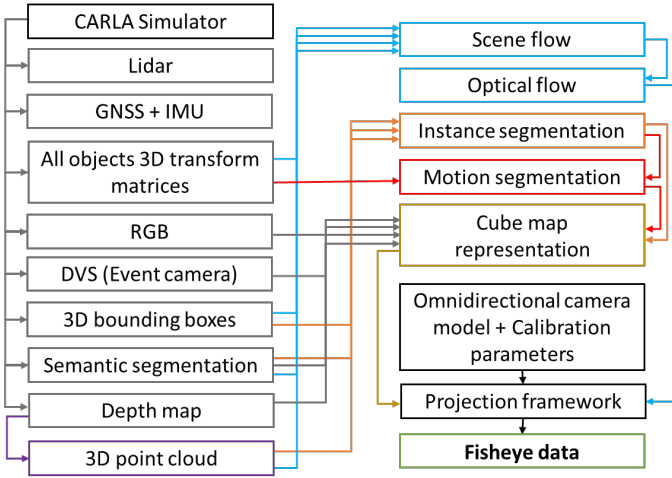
CARLA Simulator

Lidar

GNSS + IMU

All objects 3D transform matrices

RGB

DVS (Event camera)

3D bounding boxes

Semantic segmentation

Depth map

3D point cloud

Scene flow

Optical flow

Instance segmentation

Motion segmentation

Cube map representation

Omnidirectional camera model + Calibration parameters

Projection framework

**Fisheye data**